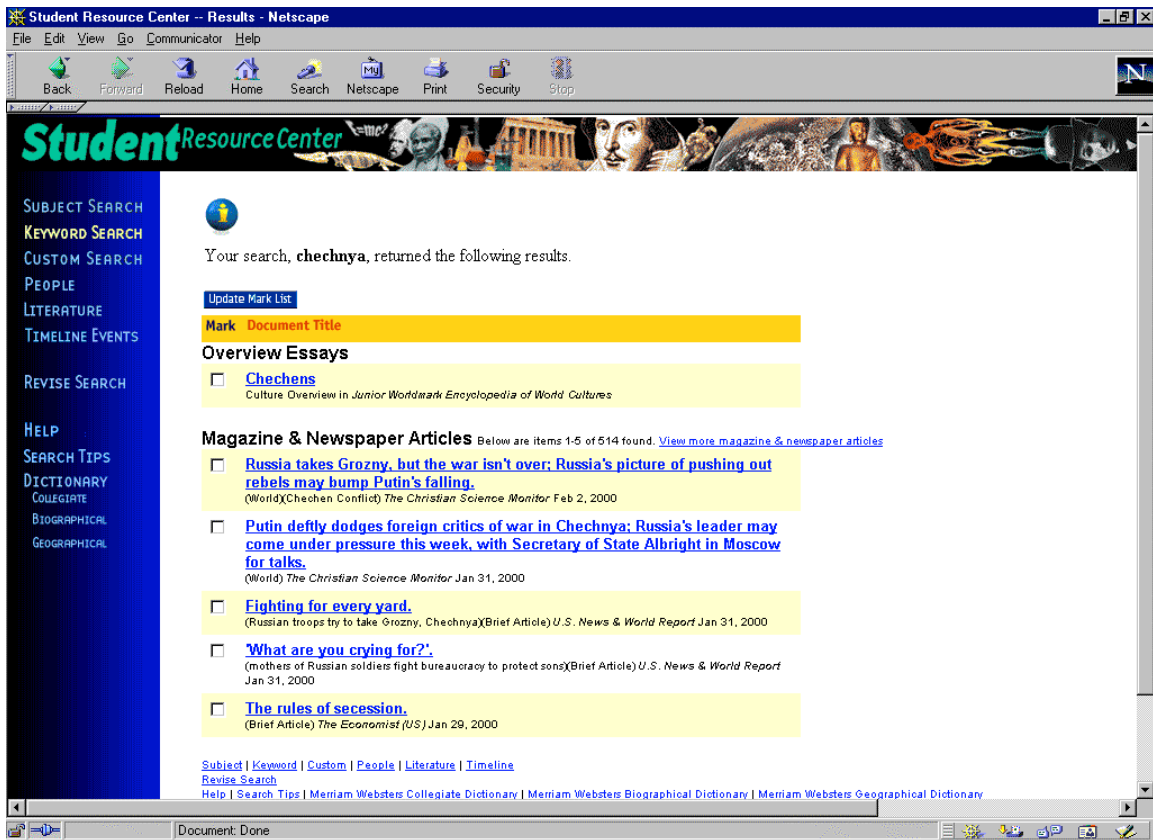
Student Resource Center -- Results - Netscape

File Edit View Go Communicator Help

Back Forward Reload Home Search Netscape Print Security Stop

Student Resource Center

SUBJECT SEARCH
KEYWORD SEARCH
CUSTOM SEARCH
PEOPLE
LITERATURE
TIMELINE EVENTS

REVISE SEARCH

HELP
SEARCH TIPS
DICTIONARY
COLLEGIATE
BIOGRAPHICAL
GEOGRAPHICAL

Your search, **chechnya**, returned the following results.

Update Mark List

Mark Document Title

Overview Essays

Chechens
Culture Overview in *Junior Worldmark Encyclopedia of World Cultures*

Magazine & Newspaper Articles Below are items 1-5 of 514 found. View more magazine & newspaper articles

Russia takes Grozny, but the war isn't over; Russia's picture of pushing out rebels may bump Putin's falling.
(World)(Chechen Conflict) *The Christian Science Monitor* Feb 2, 2000

Putin deftly dodges foreign critics of war in Chechnya; Russia's leader may come under pressure this week, with Secretary of State Albright in Moscow for talks.
(World) *The Christian Science Monitor* Jan 31, 2000

Fighting for every yard.
(Russian troops try to take Grozny, Chechnya)(Brief Article) *U.S. News & World Report* Jan 31, 2000

'What are you crying for?'.
(mothers of Russian soldiers fight bureaucracy to protect sons)(Brief Article) *U.S. News & World Report* Jan 31, 2000

The rules of secession.
(Brief Article) *The Economist (US)* Jan 29, 2000

Subject | Keyword | Custom | People | Literature | Timeline
Revise Search
Help | Search Tips | Merriam Websters Collegiate Dictionary | Merriam Websters Biographical Dictionary | Merriam Websters Geographical Dictionary

Document: Done